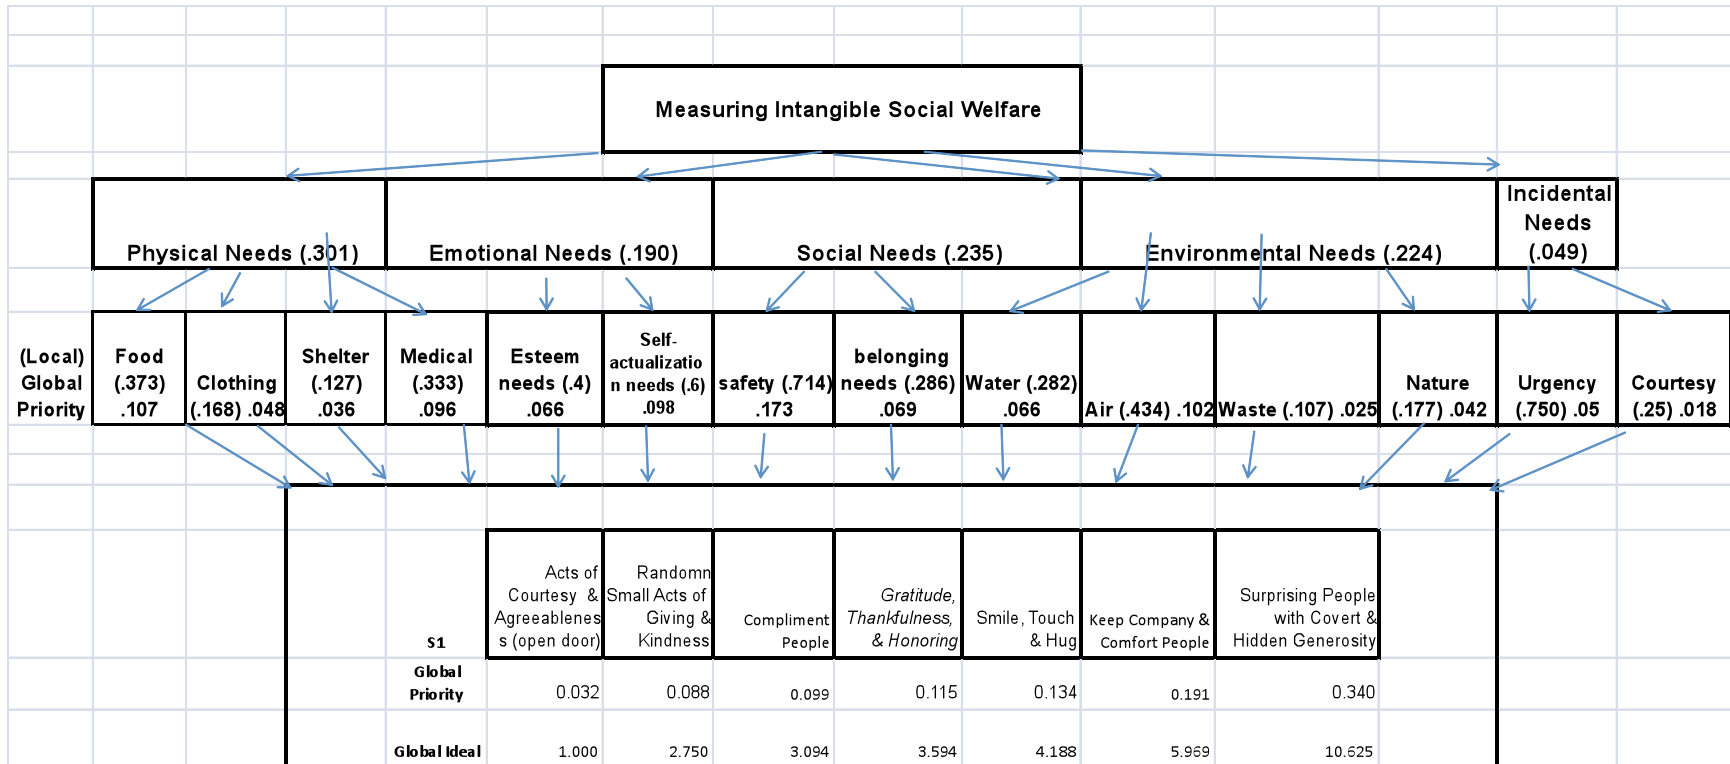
Measuring Intangible Social Welfare

| Physical Needs (.301) | Emotional Needs (.190) | Social Needs (.235) | Environmental Needs (.224) | Incidental Needs (.049) |
|---|---|---|---|---|

| (Local) Global Priority | Food (.373) .107 | Clothing (.168) .048 | Shelter (.127) .036 | Medical (.333) .096 | Esteem needs (.4) .066 | Self-actualization needs (.6) .098 | safety (.714) .173 | belonging needs (.286) .069 | Water (.282) .066 | Air (.434) .102 | Waste (.107) .025 | Nature (.177) .042 | Urgency (.750) .05 | Courtesy (.25) .018 |
|---|---|---|---|---|---|---|---|---|---|---|---|---|---|---|

| S1 | Acts of Courtesy & Agreeableness (open door) | Randomn Small Acts of Giving & Kindness | Compliment People | *Gratitude, Thankfulness, & Honoring* | Smile, Touch & Hug | Keep Company & Comfort People | Surprising People with Covert & Hidden Generosity |
|---|---|---|---|---|---|---|---|
| Global Priority | 0.032 | 0.088 | 0.099 | 0.115 | 0.134 | 0.191 | 0.340 |
| Global Ideal | 1.000 | 2.750 | 3.094 | 3.594 | 4.188 | 5.969 | 10.625 |